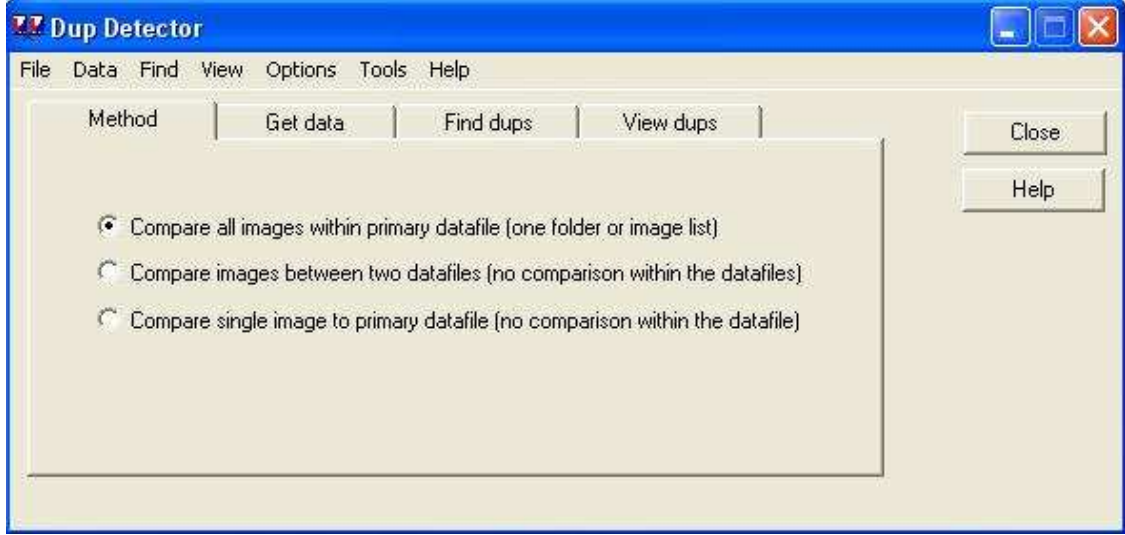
Dup Detector

File Data Find View Options Tools Help

Method | Get data | Find dups | View dups

Close

Help

Compare all images within primary datafile (one folder or image list)

Compare images between two datafiles (no comparison within the datafiles)

Compare single image to primary datafile (no comparison within the datafile)